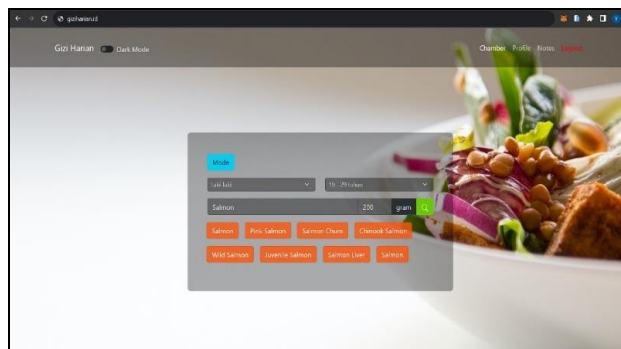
gizharian.id

Gizi Harian Dark Mode

Chamber Profile Notes Logout

Mode

Laki-laki

16 - 29 tahun

Salmon

200

gram

Salmon

Pink Salmon

Salmon Chum

Chinook Salmon

Wild Salmon

Juvenile Salmon

Salmon Liver

Salmon